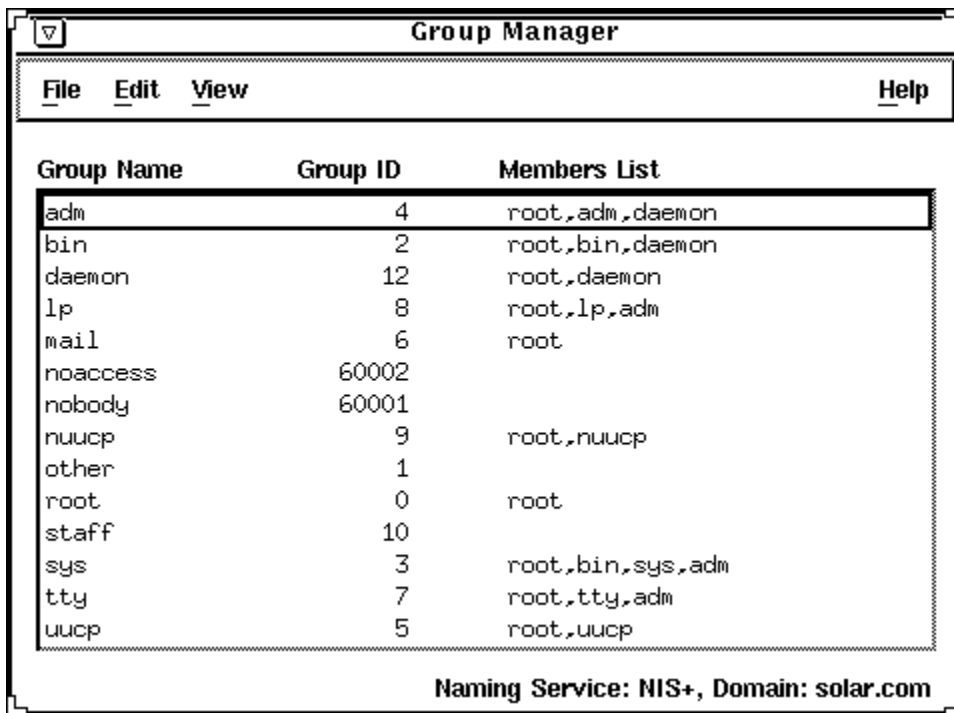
Group Manager

File Edit View Help

| Group Name | Group ID | Members List |
|---|---|---|
| adm | 4 | root,adm,daemon |
| bin | 2 | root,bin,daemon |
| daemon | 12 | root,daemon |
| lp | 8 | root,lp,adm |
| mail | 6 | root |
| noaccess | 60002 | |
| nobody | 60001 | |
| nuucp | 9 | root,nuucp |
| other | 1 | |
| root | 0 | root |
| staff | 10 | |
| sys | 3 | root,bin,sys,adm |
| tty | 7 | root,tty,adm |
| uucp | 5 | root,uucp |

Naming Service: NIS+, Domain: solar.com